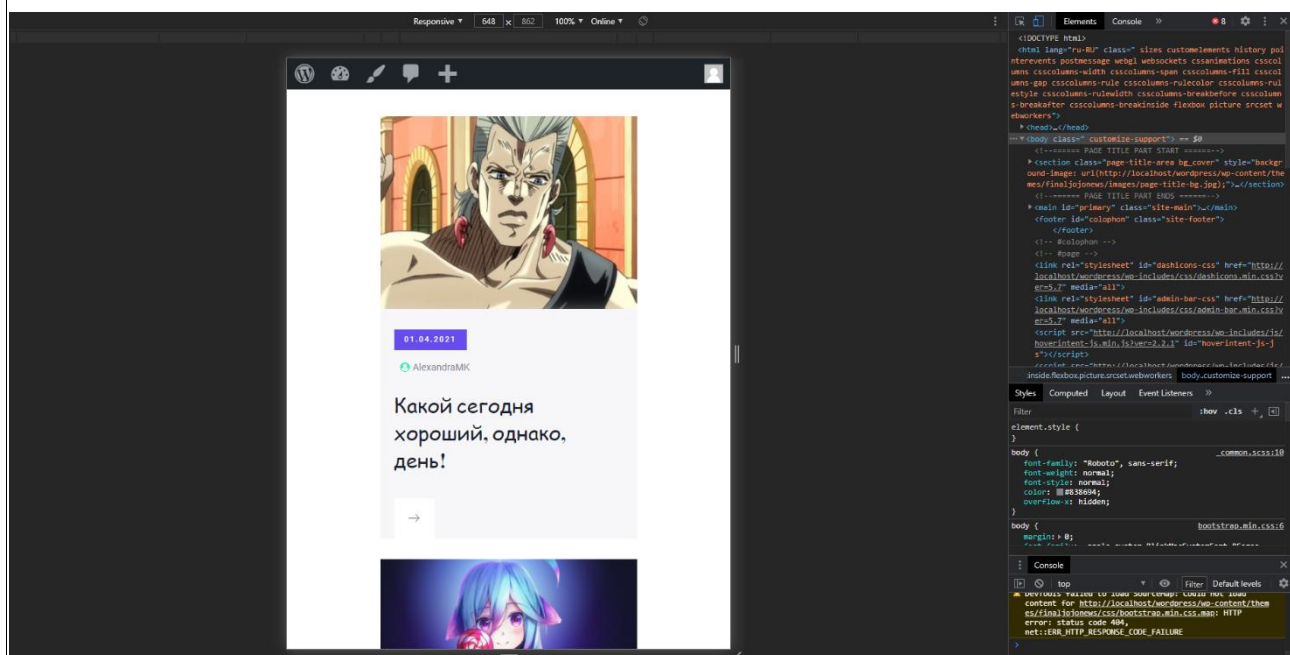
Responsive ▾ 648 x 862 100% ▾ Online ▾

01.04.2021

AlexandraMK

Какой сегодня хороший, однако, день!

→

Elements Console » 8

<!DOCTYPE html>
<html lang="ru-RU" class=" sizes customelements history pointerevents postmessage webgl websockets cssanimations csscolumns csscolumns-width csscolumns-span csscolumns-fill csscolumns-gap csscolumns-rule csscolumns-rulecolor csscolumns-rulestyle csscolumns-rulewidth csscolumns-breakbefore csscolumns-breakafter csscolumns-breakinside flexbox picture srcset webworkers">
▸<head>…</head>
··· ▾<body class=" customize-support"> == $0
<!--====== PAGE TITLE PART START ======-->
▸<section class="page-title-area bg_cover" style="background-image: url(http://localhost/wordpress/wp-content/themes/finaljojonews/images/page-title-bg.jpg);">…</section>
<!--====== PAGE TITLE PART ENDS ======-->
▸<main id="primary" class="site-main">…</main>
<footer id="colophon" class="site-footer">
</footer>
<!-- #colophon -->
<!-- #page -->
<link rel="stylesheet" id="dashicons-css" href="http://localhost/wordpress/wp-includes/css/dashicons.min.css?ver=5.7" media="all">
<link rel="stylesheet" id="admin-bar-css" href="http://localhost/wordpress/wp-includes/css/admin-bar.min.css?ver=5.7" media="all">
<script src="http://localhost/wordpress/wp-includes/js/hoverintent-js.min.js?ver=2.2.1" id="hoverintent-js-js"></script>
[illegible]

.inside.flexbox.picture.srcset.webworkers body.customize-support

Styles Computed Layout Event Listeners »

Filter :hov .cls +

element.style {
}
body { _common.scss:10
font-family: "Roboto", sans-serif;
font-weight: normal;
font-style: normal;
color: #838694;
overflow-x: hidden;
}
body { bootstrap.min.css:6
margin: ▸ 0;
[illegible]

Console

top ▾ Filter Default levels

DevTools failed to load SourceMap: Could not load content for http://localhost/wordpress/wp-content/themes/finaljojonews/css/bootstrap.min.css.map: HTTP error: status code 404, net::ERR_HTTP_RESPONSE_CODE_FAILURE